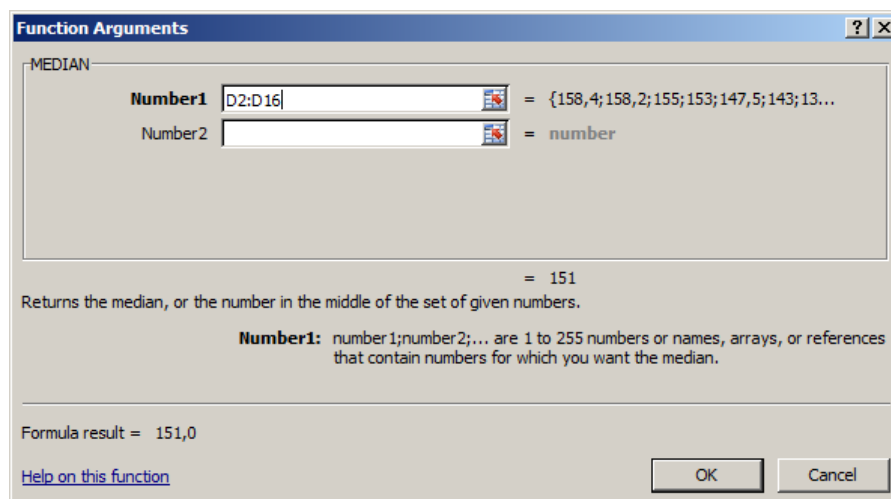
Function Arguments

?

×

MEDIAN

Number1 D2:D16 = {158,4;158,2;155;153;147,5;143;13...

Number2 = number

= 151

Returns the median, or the number in the middle of the set of given numbers.

Number1: number1;number2;... are 1 to 255 numbers or names, arrays, or references that contain numbers for which you want the median.

Formula result = 151,0

Help on this function

OK

Cancel